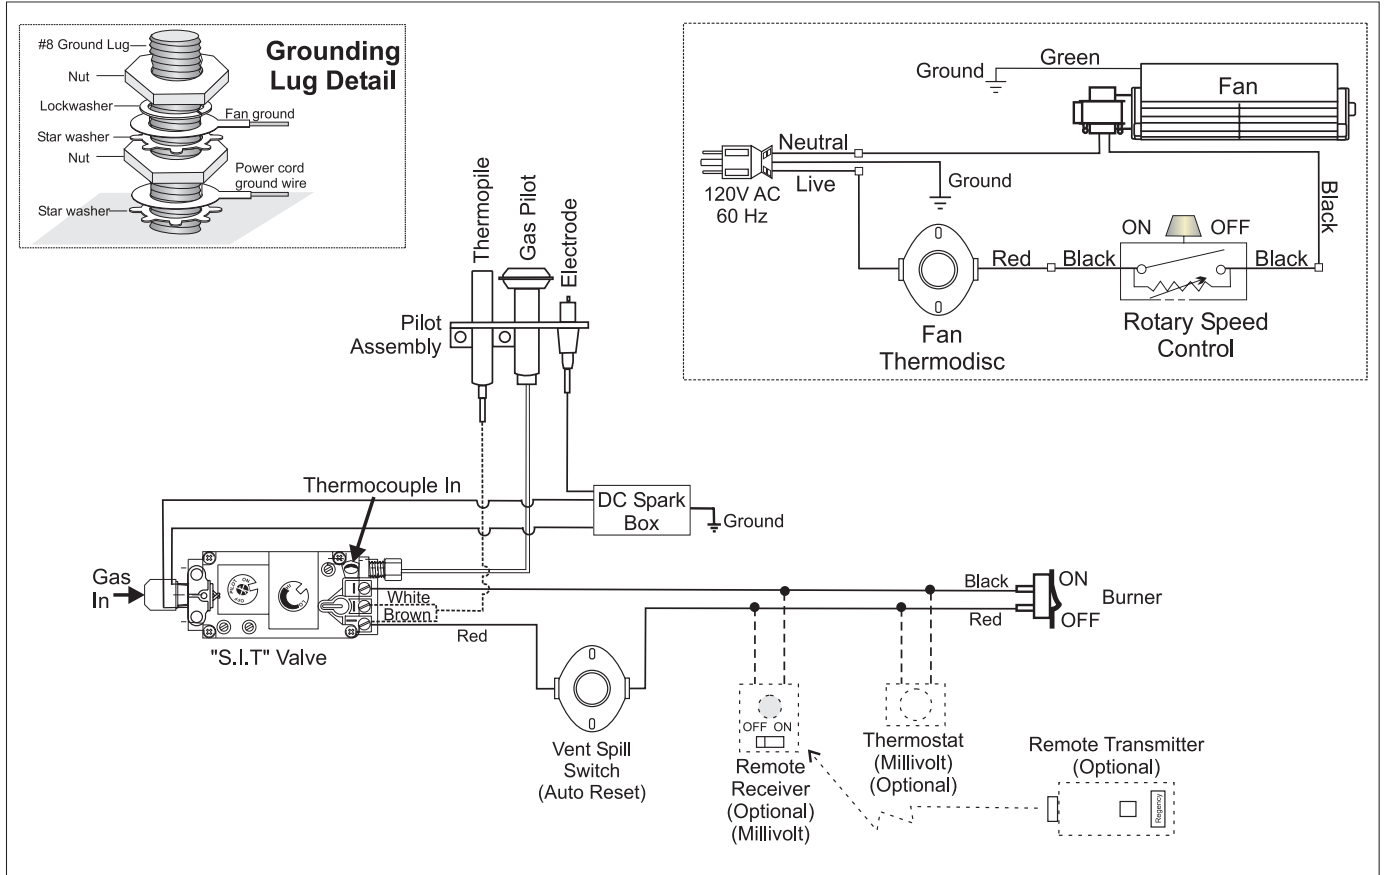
Grounding Lug Detail

#8 Ground Lug
Nut
Lockwasher
Fan ground
Star washer
Nut
Power cord ground wire
Star washer

Ground
Green
Fan
Neutral
120V AC 60 Hz
Live
Ground
Black
ON
OFF
Red
Black
Black
Fan Thermodisc
Rotary Speed Control

Thermopile
Gas Pilot
Electrode
Pilot Assembly

Thermocouple In
DC Spark Box
Ground
Gas In
White
Brown
Red
"S.I.T" Valve
Black
ON
Burner
Red
OFF
Vent Spill Switch (Auto Reset)
OFF ON
Remote Receiver (Optional) (Millivolt)
Thermostat (Millivolt) (Optional)
Remote Transmitter (Optional)
Regency